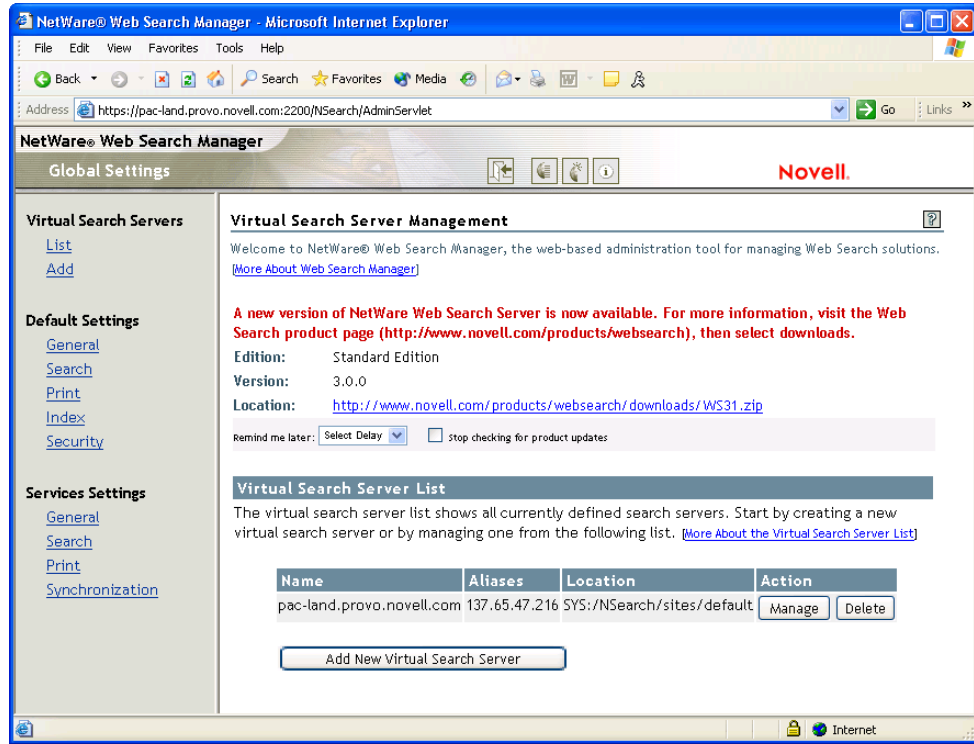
NetWare® Web Search Manager - Microsoft Internet Explorer

File Edit View Favorites Tools Help

Back Search Favorites Media

Address https://pac-land.provo.novell.com:2200/NSearch/AdminServlet Go Links

NetWare® Web Search Manager

Global Settings

Novell.

Virtual Search Servers
List
Add

Default Settings
General
Search
Print
Index
Security

Services Settings
General
Search
Print
Synchronization

Virtual Search Server Management

Welcome to NetWare® Web Search Manager, the web-based administration tool for managing Web Search solutions. [More About Web Search Manager]

A new version of NetWare Web Search Server is now available. For more information, visit the Web Search product page (http://www.novell.com/products/websearch), then select downloads.

Edition: Standard Edition
Version: 3.0.0
Location: http://www.novell.com/products/websearch/downloads/WS31.zip

Remind me later: Select Delay Stop checking for product updates

Virtual Search Server List

The virtual search server list shows all currently defined search servers. Start by creating a new virtual search server or by managing one from the following list. [More About the Virtual Search Server List]

| Name | Aliases | Location | Action |
|---|---|---|---|
| pac-land.provo.novell.com | 137.65.47.216 | SYS:/NSearch/sites/default | Manage Delete |

Add New Virtual Search Server

Internet